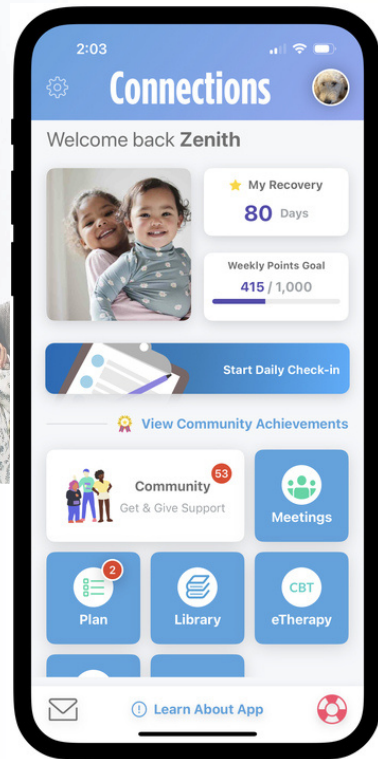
2:03

Connections

Welcome back **Zenith**

My Recovery
80 Days

Weekly Points Goal
415 / 1,000

Start Daily Check-in

View Community Achievements

Community
53
Get & Give Support

Meetings

2
Plan

Library

CBT
eTherapy

Learn About App